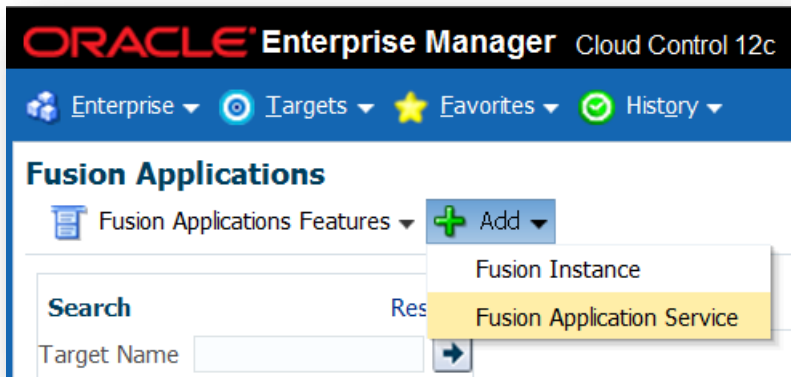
ORACLE® Enterprise Manager Cloud Control 12c

Enterprise Targets Favorites History

Fusion Applications

Fusion Applications Features Add

Fusion Instance

Fusion Application Service

Search

Res

Target Name